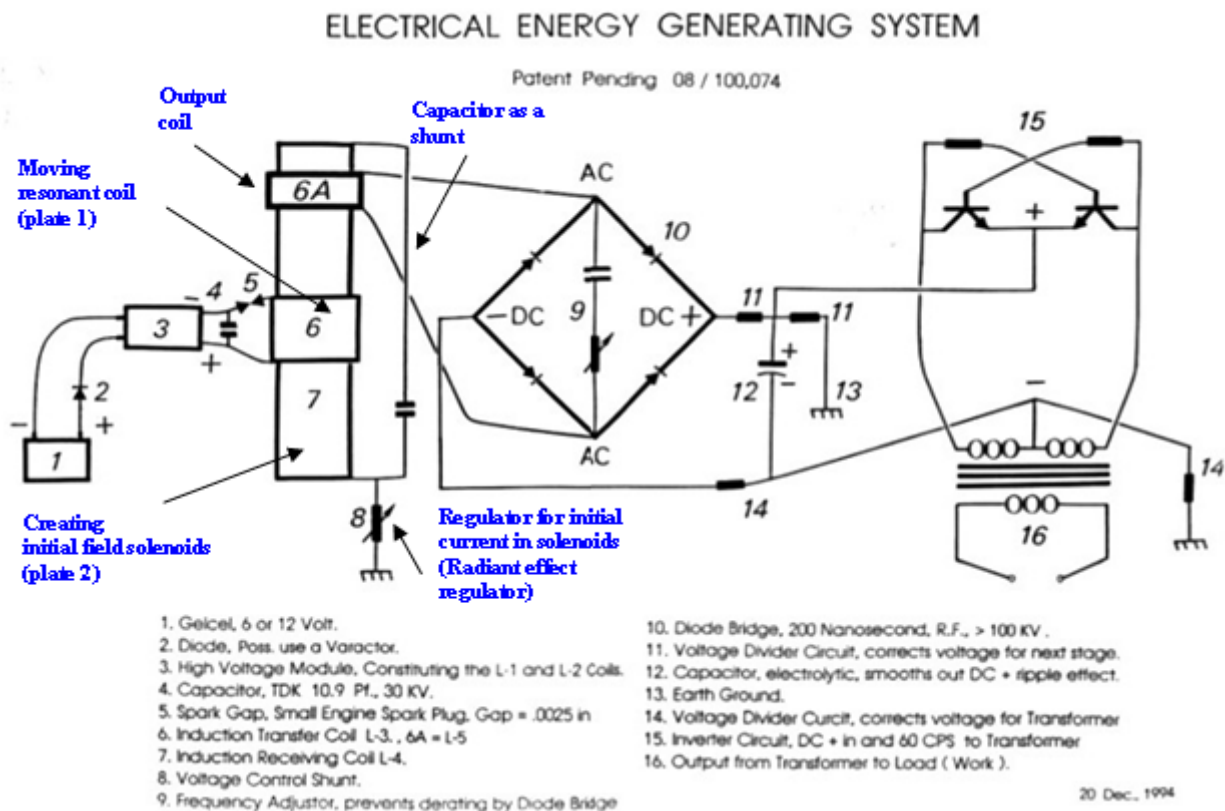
ELECTRICAL ENERGY GENERATING SYSTEM

Patent Pending 08 / 100,074

Output coil

Capacitor as a shunt

Moving resonant coil (plate 1)

6A

15

AC

10

+

5

4

−

3

6

−DC

9

DC +

11

11

+

+

−

2

7

12

13

−

+

1

AC

14

Creating initial field solenoids (plate 2)

8

Regulator for initial current in solenoids (Radiant effect regulator)

14

16

1. Gelcel, 6 or 12 Volt.
2. Diode, Poss. use a Varactor.
3. High Voltage Module, Constituting the L-1 and L-2 Coils.
4. Capacitor, TDK 10.9 Pf., 30 KV.
5. Spark Gap, Small Engine Spark Plug, Gap = .0025 in
6. Induction Transfer Coil L-3., 6A = L-5
7. Induction Receiving Coil L-4.
8. Voltage Control Shunt.
9. Frequency Adjustor, prevents derating by Diode Bridge

10. Diode Bridge, 200 Nanosecond, R.F., > 100 KV .
11. Voltage Divider Circuit, corrects voltage for next stage.
12. Capacitor, electrolytic, smooths out DC + ripple effect.
13. Earth Ground.
14. Voltage Divider Curcit, corrects voltage for Transformer
15. Inverter Circuit, DC + in and 60 CPS to Transformer
16. Output from Transformer to Load ( Work ).

20 Dec., 1994